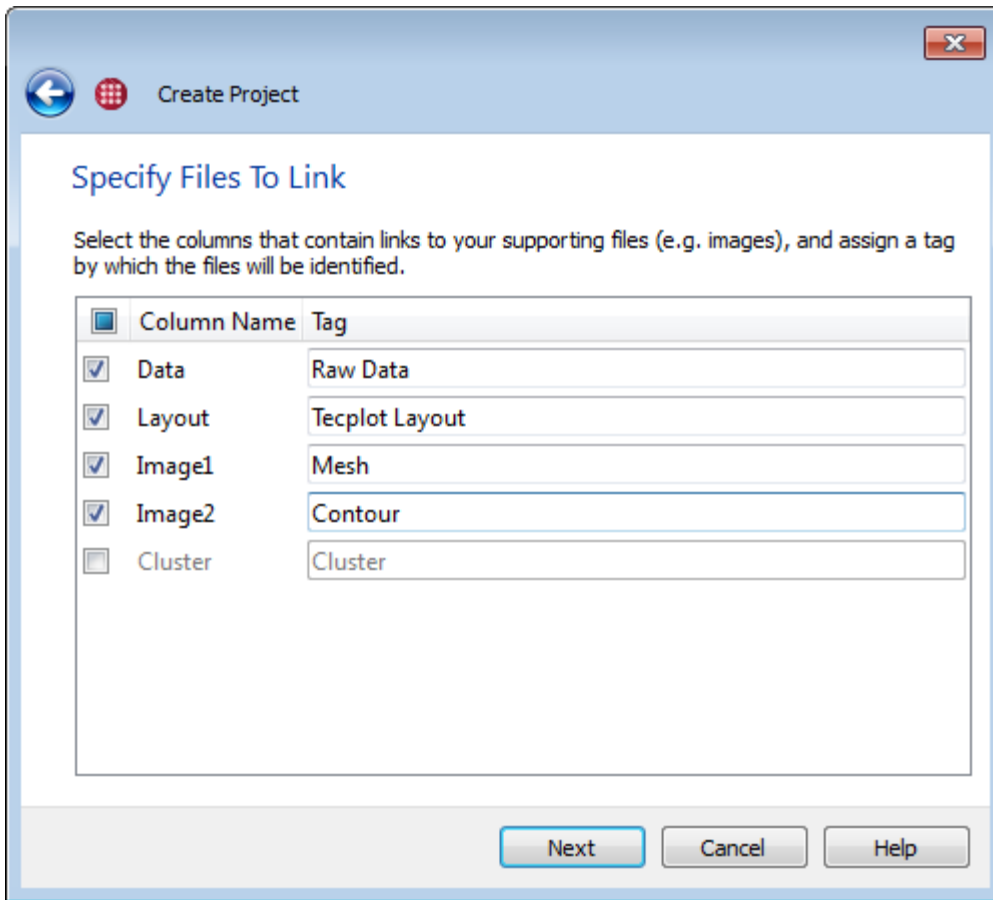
Create Project

Specify Files To Link

Select the columns that contain links to your supporting files (e.g. images), and assign a tag by which the files will be identified.

| Column Name | Tag |
|---|---|
| Data | Raw Data |
| Layout | Tecplot Layout |
| Image1 | Mesh |
| Image2 | Contour |
| Cluster | Cluster |

Next Cancel Help